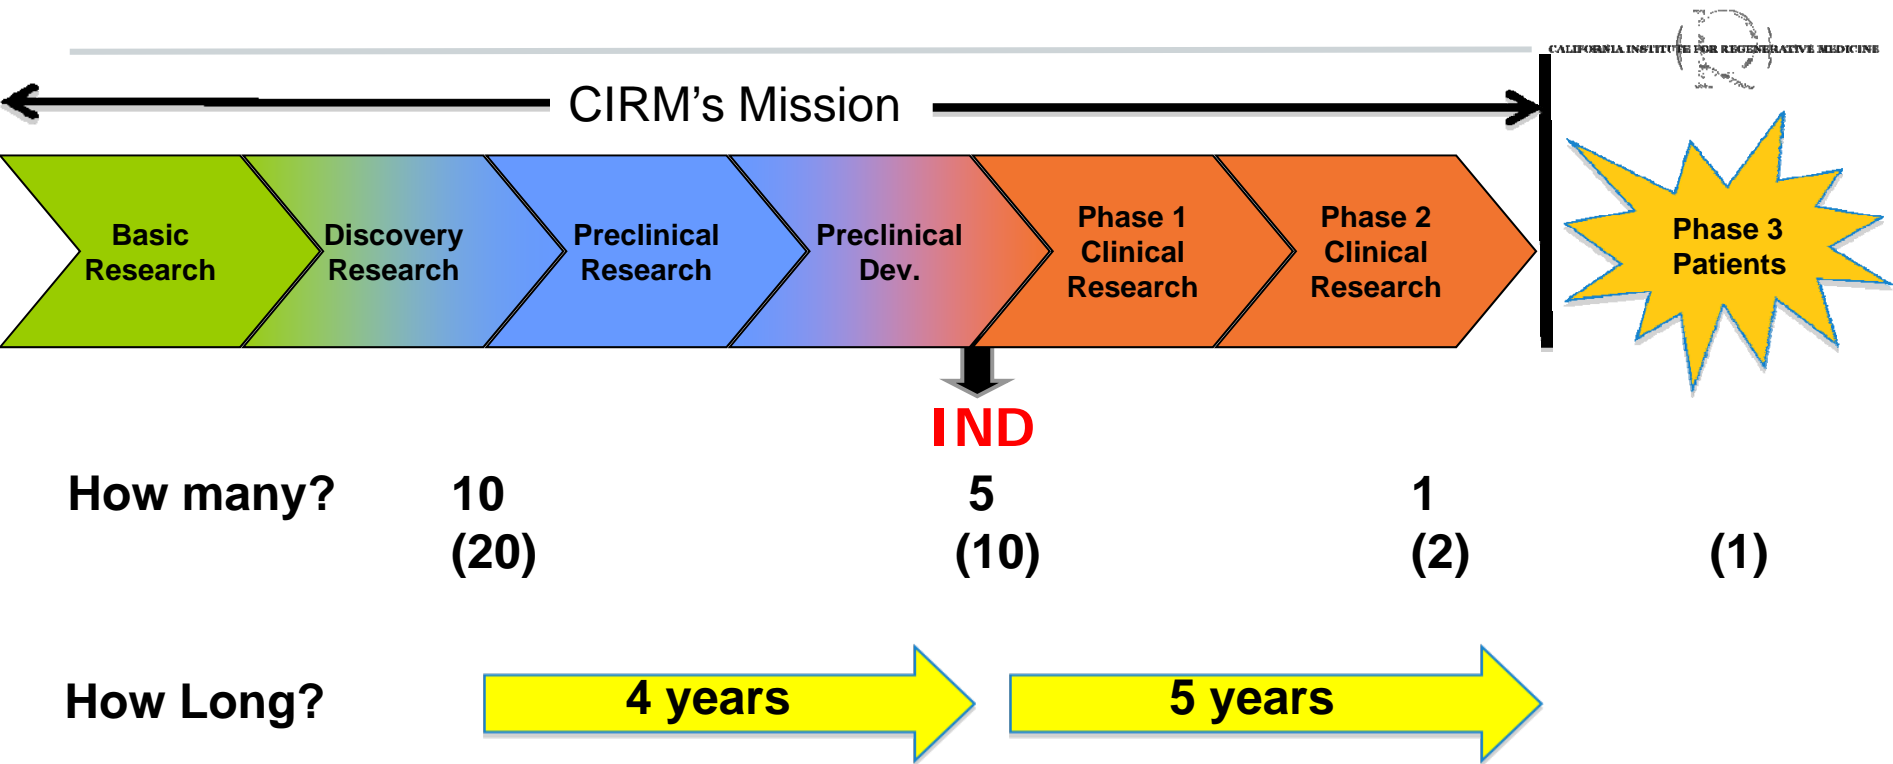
CALIFORNIA INSTITUTE FOR REGENERATIVE MEDICINE

CIRM's Mission

Basic Research

Discovery Research

Preclinical Research

Preclinical Dev.

Phase 1 Clinical Research

Phase 2 Clinical Research

Phase 3 Patients

IND

How many? 10 (20) 5 (10) 1 (2) (1)

How Long? 4 years 5 years